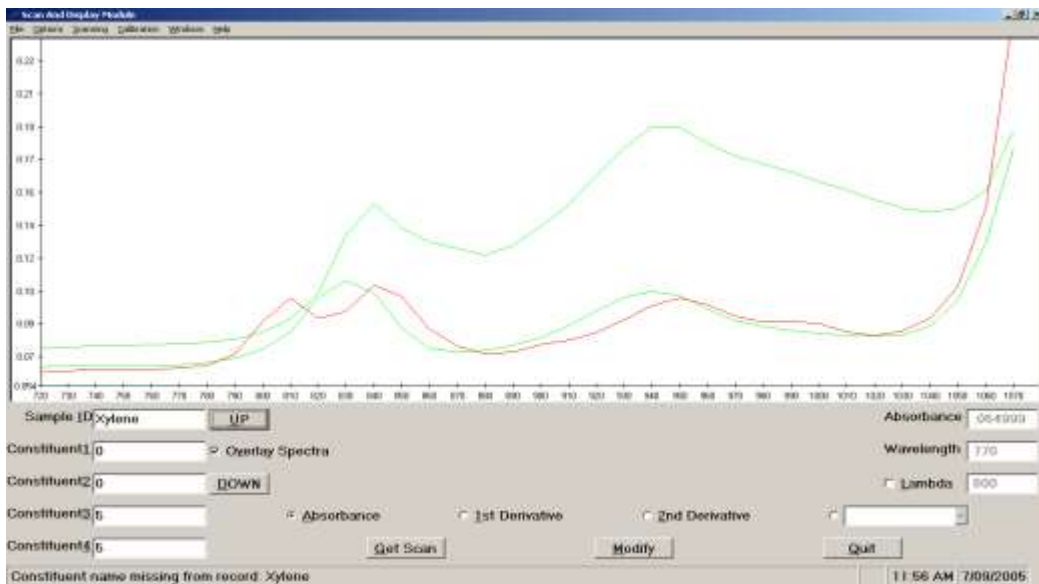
Scan And Display Module

File Options Scanning Calibration Windows Help

0.22
0.21
0.19
0.17
0.16
0.14
0.12
0.10
0.09
0.07
0.054

720 730 740 750 760 770 780 790 800 810 820 830 840 850 860 870 880 890 900 910 920 930 940 950 960 970 980 990 1000 1010 1020 1030 1040 1050 1060 1070

Sample ID Xylene
UP
Absorbance .064999
Constituent1 0
Overlay Spectra
Wavelength 770
Constituent2 0
DOWN
Lambda 800
Constituent3 5
Absorbance
1st Derivative
2nd Derivative
Constituent4 5
Get Scan
Modify
Quit

Constituent name missing from record: Xylene
11:56 AM 7/09/2005